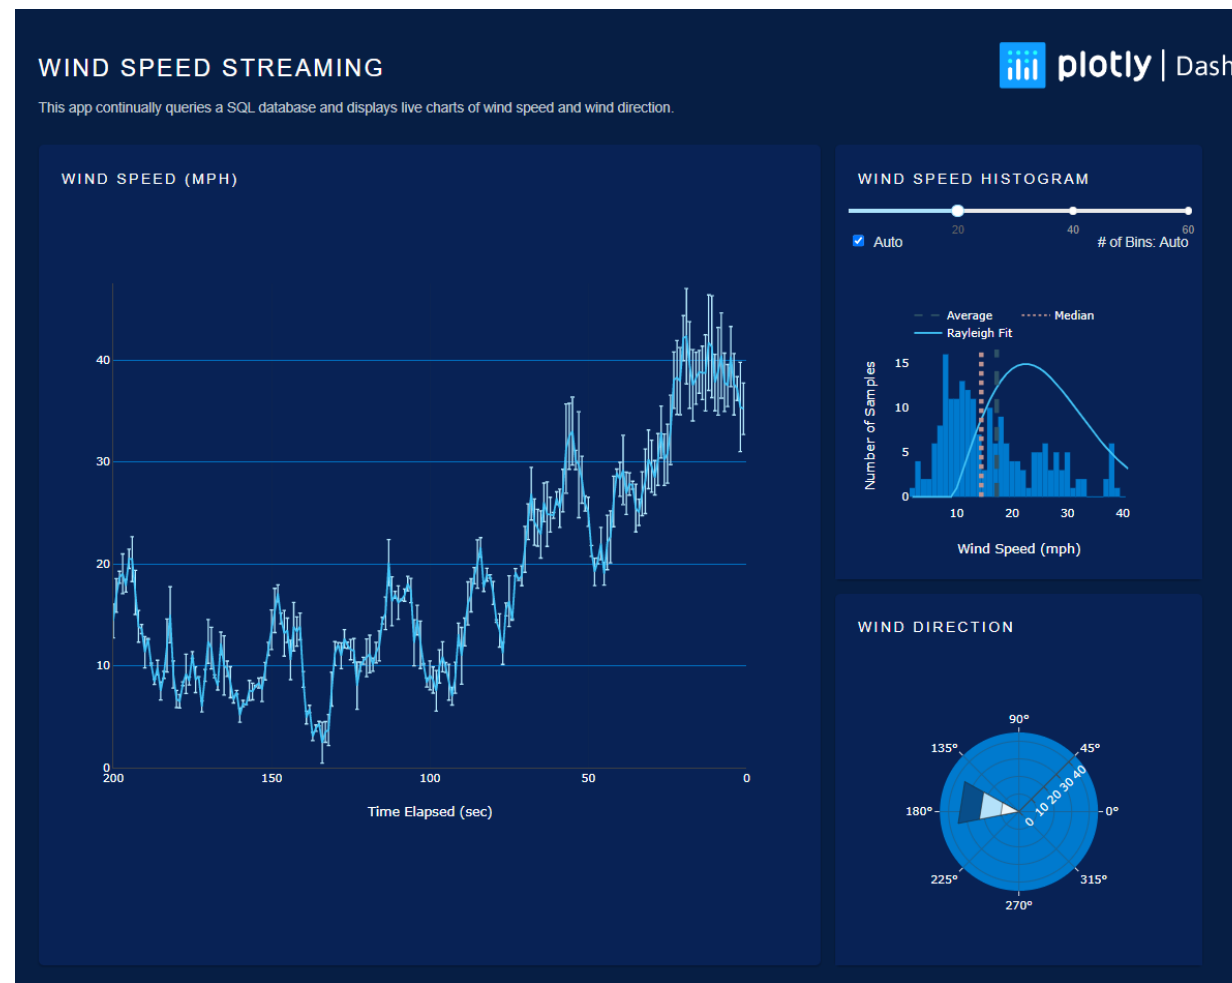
WIND SPEED STREAMING

plotly | Dash

This app continually queries a SQL database and displays live charts of wind speed and wind direction.

WIND SPEED (MPH)

40
30
20
10
0
200
150
100
50
0

Time Elapsed (sec)

WIND SPEED HISTOGRAM

20
40
60

Auto

# of Bins: Auto

Average
Median
Rayleigh Fit

Number of Samples

15
10
5
0
10
20
30
40

Wind Speed (mph)

WIND DIRECTION

90°
45°
135°
180°
0°
225°
315°
270°
0
10
20
30
40